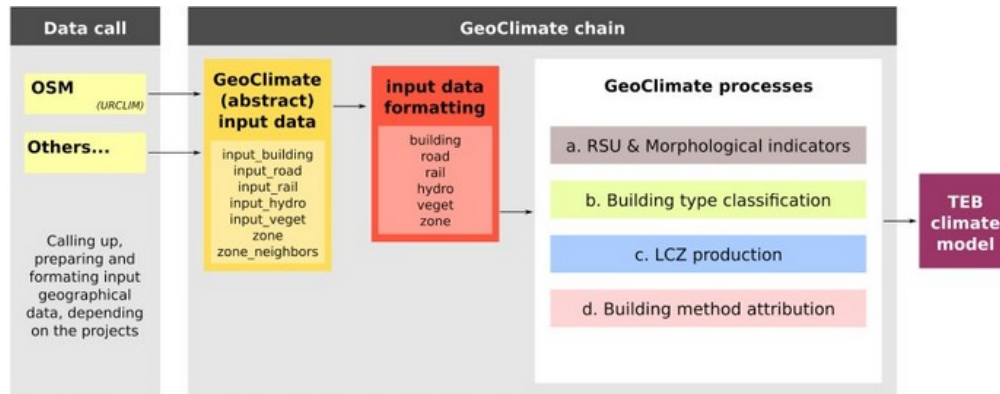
Data call

GeoClimate chain

OSM
(URCLIM)

Others...

Calling up, preparing and formating input geographical data, depending on the projects

GeoClimate (abstract) input data

input_building
input_road
input_rail
input_hydro
input_veget
zone
zone_neighbors

input data formatting

building
road
rail
hydro
veget
zone

GeoClimate processes

a. RSU & Morphological indicators

b. Building type classification

c. LCZ production

d. Building method attribution

TEB climate model